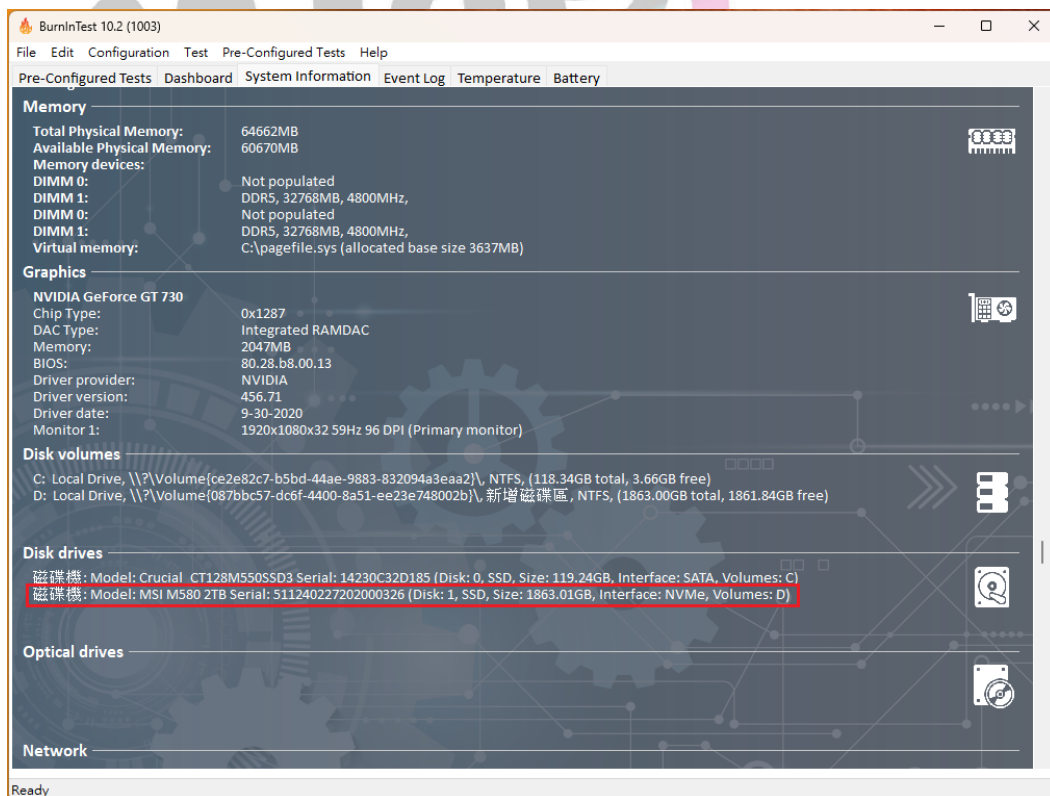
BurnInTest 10.2 (1003)

File Edit Configuration Test Pre-Configured Tests Help

Pre-Configured Tests Dashboard System Information Event Log Temperature Battery

Memory

Total Physical Memory: 64662MB
Available Physical Memory: 60670MB
Memory devices:
DIMM 0: Not populated
DIMM 1: DDR5, 32768MB, 4800MHz,
DIMM 0: Not populated
DIMM 1: DDR5, 32768MB, 4800MHz,
Virtual memory: C:\pagefile.sys (allocated base size 3637MB)

Graphics

NVIDIA GeForce GT 730
Chip Type: 0x1287
DAC Type: Integrated RAMDAC
Memory: 2047MB
BIOS: 80.28.b8.00.13
Driver provider: NVIDIA
Driver version: 456.71
Driver date: 9-30-2020
Monitor 1: 1920x1080x32 59Hz 96 DPI (Primary monitor)

Disk volumes

C: Local Drive, \\?\Volume{ce2e82c7-b5bd-44ae-9883-832094a3eaa2}\, NTFS, (118.34GB total, 3.66GB free)
D: Local Drive, \\?\Volume{087bbc57-dc6f-4400-8a51-ee23e748002b}\, 新增磁碟區, NTFS, (1863.00GB total, 1861.84GB free)

Disk drives

磁碟機: Model: Crucial_CT128M550SSD3 Serial: 14230C32D185 (Disk: 0, SSD, Size: 119.24GB, Interface: SATA, Volumes: C)
磁碟機: Model: MSI M580 2TB Serial: 511240227202000326 (Disk: 1, SSD, Size: 1863.01GB, Interface: NVMe, Volumes: D)

Optical drives

Network

Ready